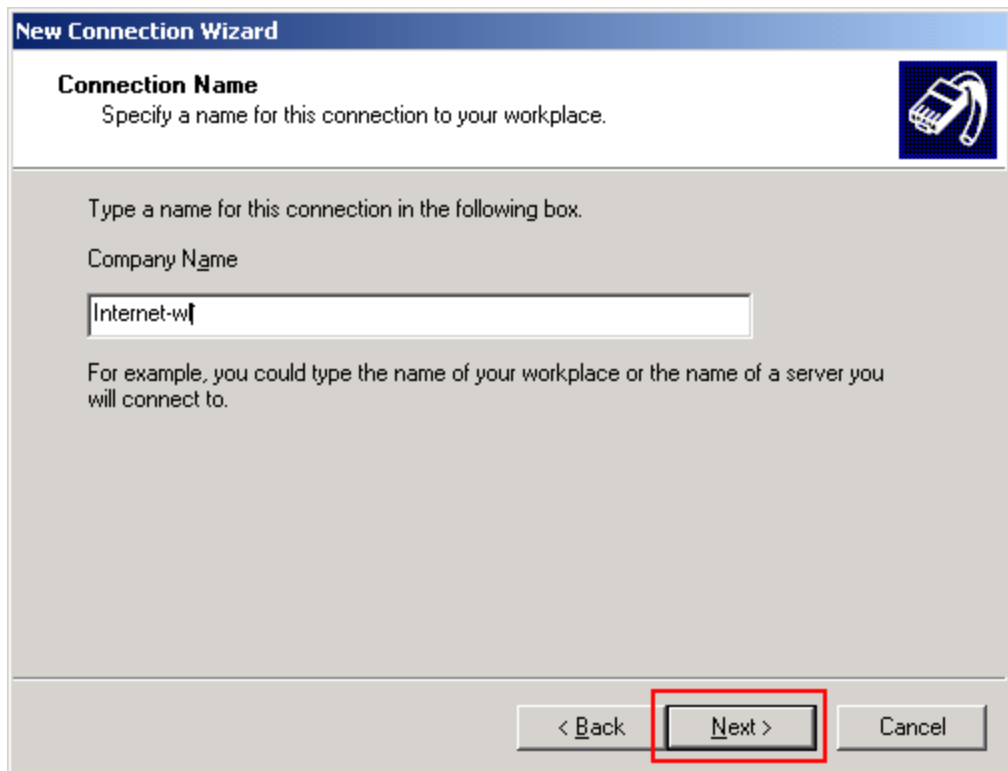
New Connection Wizard

Connection Name
Specify a name for this connection to your workplace.

Type a name for this connection in the following box.

Company Name

Internet-wl

For example, you could type the name of your workplace or the name of a server you will connect to.

< Back

Next >

Cancel